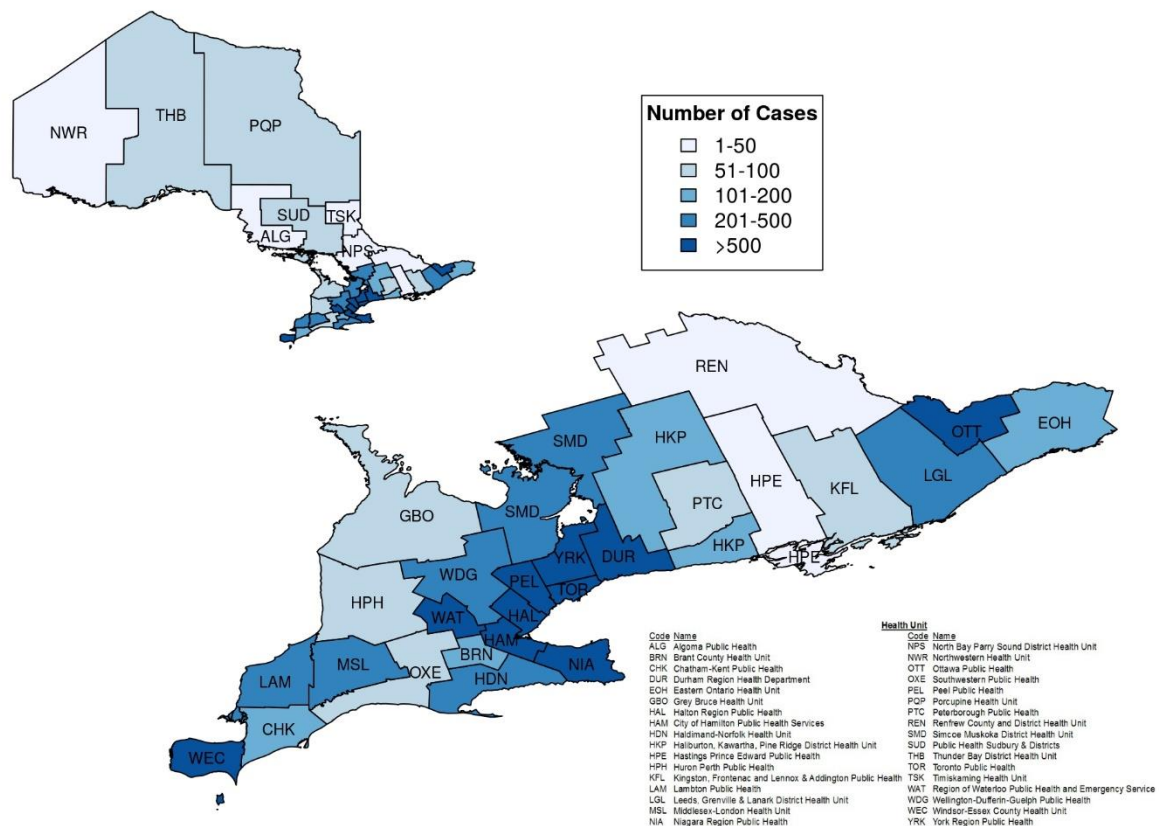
NWR
THB
PQP
SUD
TSK
ALG
NPS

Number of Cases
1-50
51-100
101-200
201-500
>500

REN
OTT
EOH
SMD
HKP
LGL
HPE
KFL
PTC
SMD
GBO
HKP
HPE
YRK
DUR
PEL
TOR
WDG
HPH
HAL
WAT
HAM
BRN
NIA
MSL
OXE
HDN
LAM
CHK
WEC

Health Unit

| Code | Name | Code | Name |
|---|---|---|---|
| ALG | Algoma Public Health | NPS | North Bay Parry Sound District Health Unit |
| BRN | Brant County Health Unit | NWR | Northwestern Health Unit |
| CHK | Chatham-Kent Public Health | OTT | Ottawa Public Health |
| DUR | Durham Region Health Department | OXE | Southwestern Public Health |
| EOH | Eastern Ontario Health Unit | PEL | Peel Public Health |
| GBO | Grey Bruce Health Unit | PQP | Porcupine Health Unit |
| HAL | Halton Region Public Health | PTC | Peterborough Public Health |
| HAM | City of Hamilton Public Health Services | REN | Renfrew County and District Health Unit |
| HDN | Haldimand-Norfolk Health Unit | SMD | Simcoe Muskoka District Health Unit |
| HKP | Haliburton, Kawartha, Pine Ridge District Health Unit | SUD | Public Health Sudbury & Districts |
| HPE | Hastings Prince Edward Public Health | THB | Thunder Bay District Health Unit |
| HPH | Huron Perth Public Health | TOR | Toronto Public Health |
| KFL | Kingston, Frontenac and Lennox & Addington Public Health | TSK | Timiskaming Health Unit |
| LAM | Lambton Public Health | WAT | Region of Waterloo Public Health and Emergency Service |
| LGL | Leeds, Grenville & Lanark District Health Unit | WDG | Wellington-Dufferin-Guelph Public Health |
| MSL | Middlesex-London Health Unit | WEC | Windsor-Essex County Health Unit |
| NIA | Niagara Region Public Health | YRK | York Region Public Health |